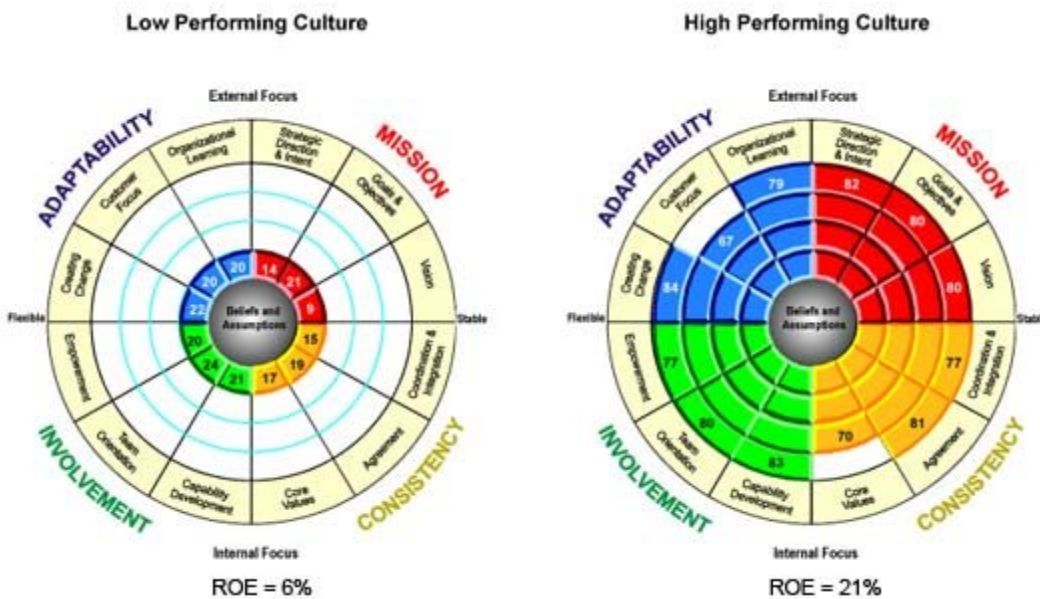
Low Performing Culture

External Focus

ADAPTABILITY

MISSION

Organizational Learning

Strategic Direction & Intent

Customer Focus

Goals & Objectives

Creating Change

Vision

Flexible

Stable

Beliefs and Assumptions

20

20

22

14

21

9

20

24

21

15

19

17

Empowerment

Coordination & Integration

Team Orientation

Agreement

Capability Development

Core Values

INVOLVEMENT

CONSISTENCY

Internal Focus

ROE = 6%

High Performing Culture

External Focus

ADAPTABILITY

MISSION

Organizational Learning

Strategic Direction & Intent

Customer Focus

Goals & Objectives

Creating Change

Vision

Flexible

Stable

Beliefs and Assumptions

79

67

84

82

80

80

77

80

83

77

81

70

Empowerment

Coordination & Integration

Team Orientation

Agreement

Capability Development

Core Values

INVOLVEMENT

CONSISTENCY

Internal Focus

ROE = 21%